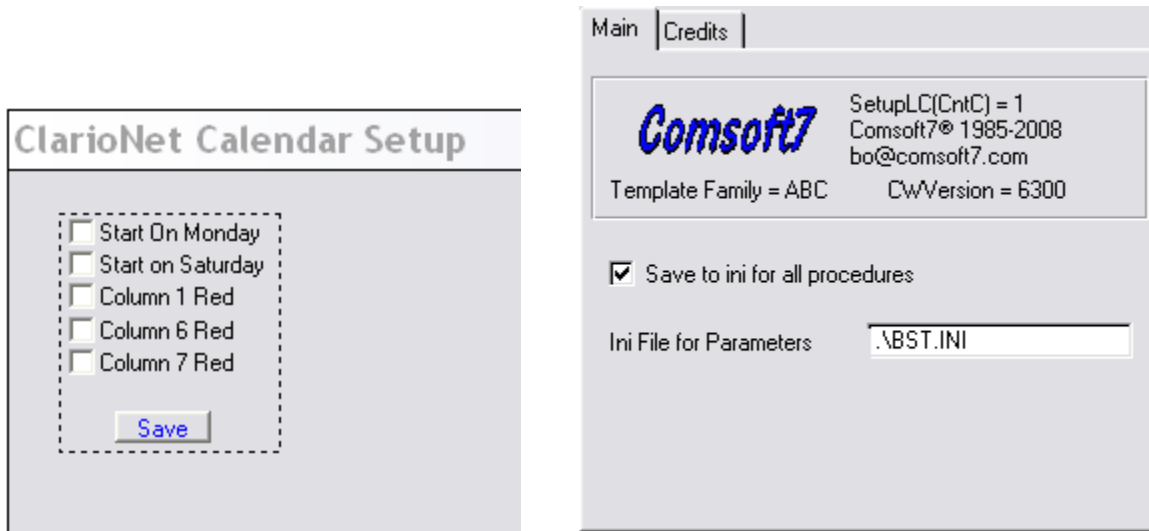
ClarioNet Calendar Setup

Start On Monday
Start on Saturday
Column 1 Red
Column 6 Red
Column 7 Red

Save

Main | Credits

Comsoft7

SetupLC(CntC) = 1
Comsoft7® 1985-2008
bo@comsoft7.com

Template Family = ABC
CWVersion = 6300

Save to ini for all procedures

Ini File for Parameters .\BST.INI